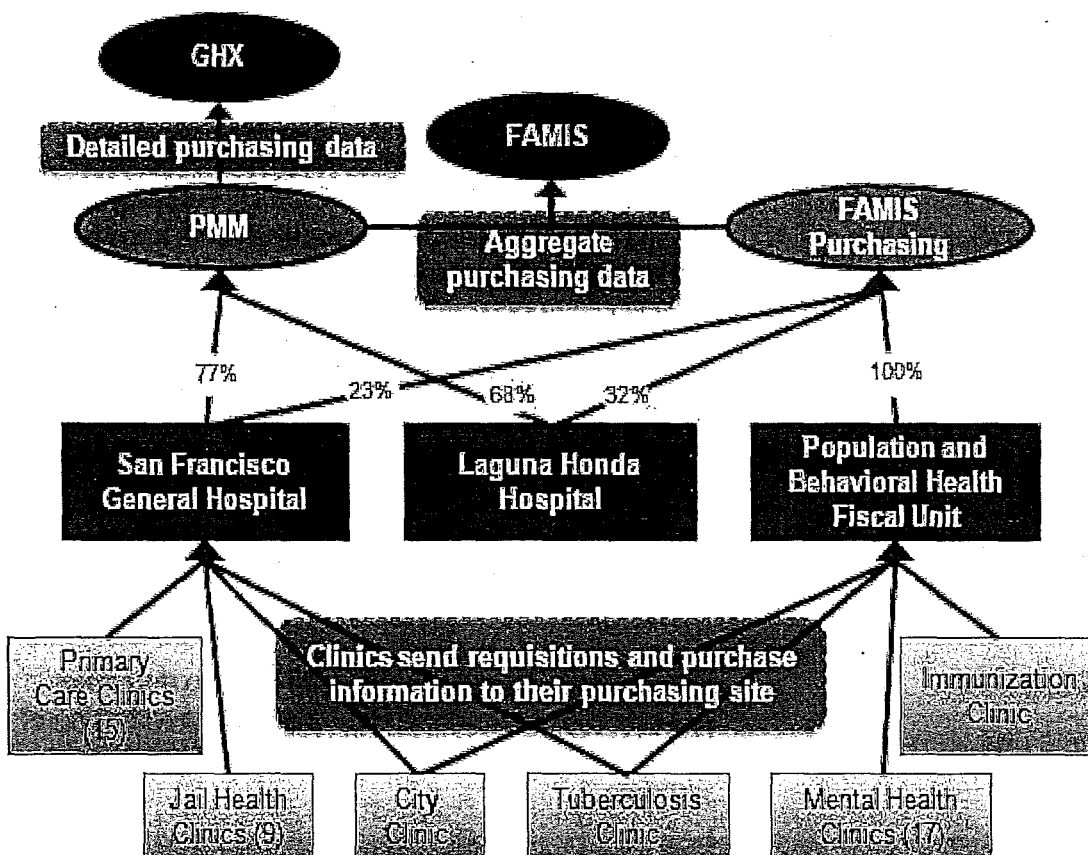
GHX

Detailed purchasing data

FAMIS

PMM

Aggregate purchasing data

FAMIS Purchasing

77%

23%

68%

32%

100%

San Francisco General Hospital

Laguna Honda Hospital

Population and Behavioral Health Fiscal Unit

Primary Care Clinics (15)

Clinics send requisitions and purchase information to their purchasing site

Immunization Clinic

Jail Health Clinics (9)

City Clinic

Tuberculosis Clinic

Mental Health Clinics (17)